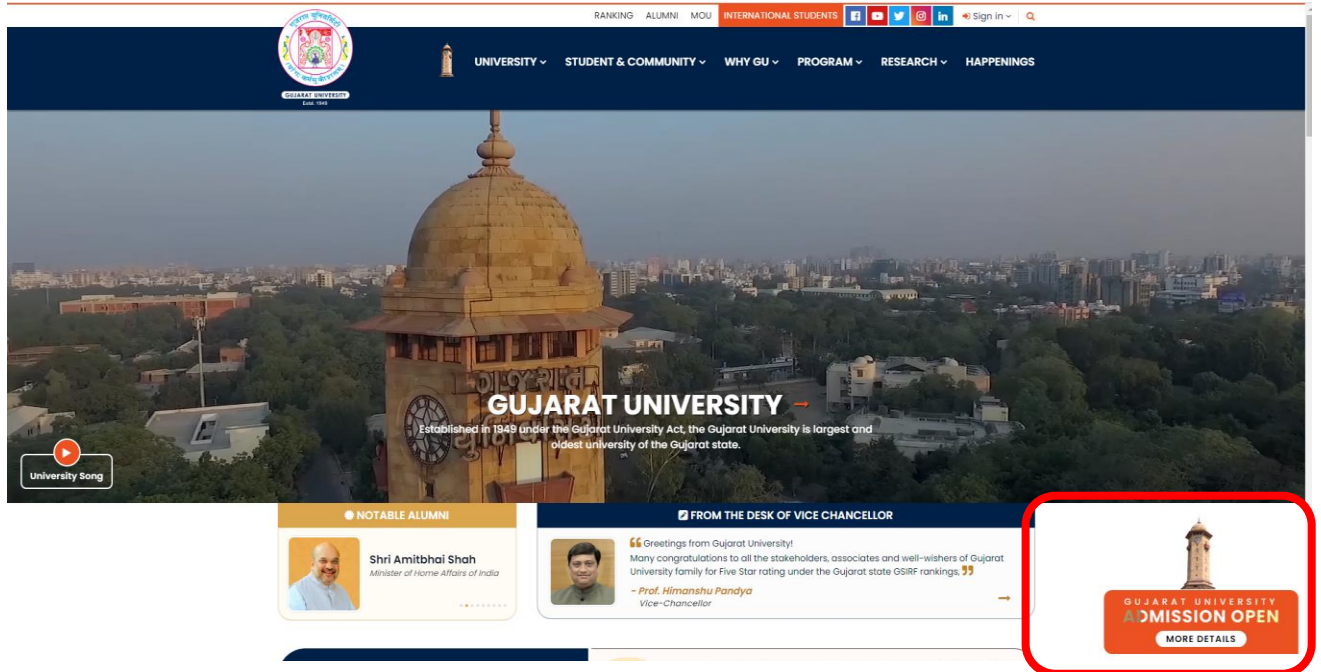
RANKING ALUMNI MOU INTERNATIONAL STUDENTS Sign in

GUJARAT UNIVERSITY
Estd. 1949

UNIVERSITY STUDENT & COMMUNITY WHY GU PROGRAM RESEARCH HAPPENINGS

GUJARAT UNIVERSITY

Established in 1949 under the Gujarat University Act, the Gujarat University is largest and oldest university of the Gujarat state.

University Song

NOTABLE ALUMNI

Shri Amitbhai Shah
Minister of Home Affairs of India

FROM THE DESK OF VICE CHANCELLOR

Greetings from Gujarat University!
Many congratulations to all the stakeholders, associates and well-wishers of Gujarat University family for Five Star rating under the Gujarat state GSIRF rankings.

- Prof. Himanshu Pandya
Vice-Chancellor

GUJARAT UNIVERSITY
ADMISSION OPEN
MORE DETAILS